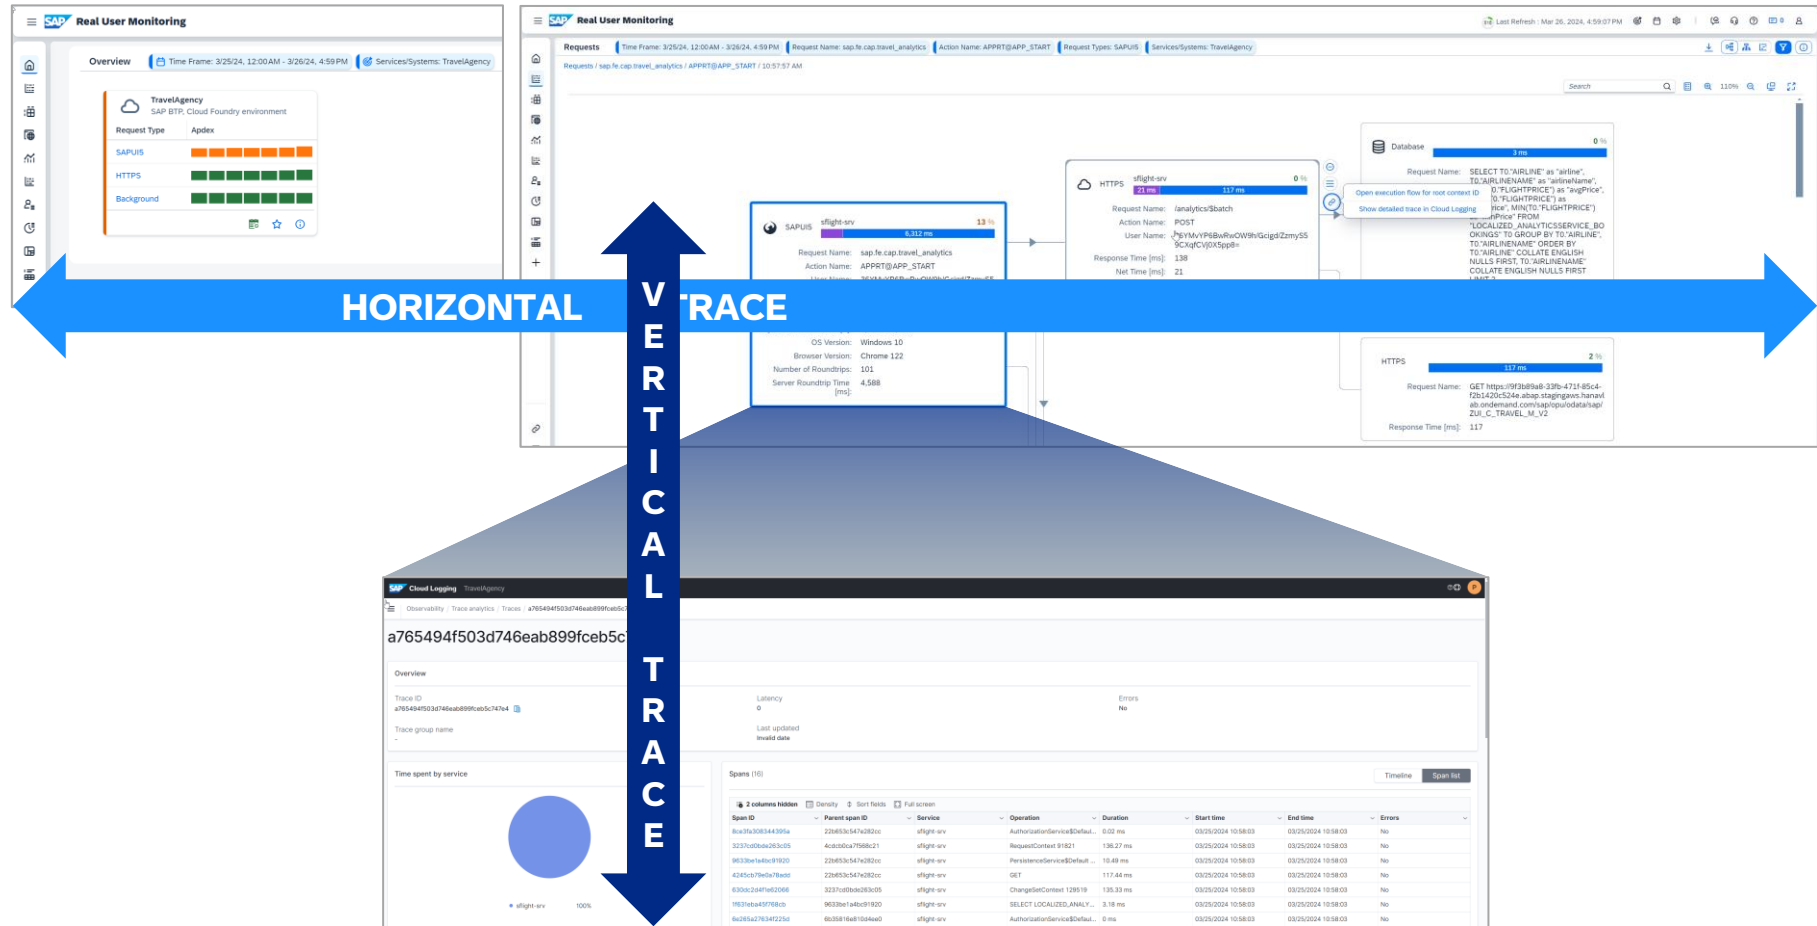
Real User Monitoring

Overview | Time Frame: 3/25/24, 12:00 AM - 3/26/24, 4:59 PM | Services/Systems: TravelAgency

TravelAgency
SAP BTP, Cloud Foundry environment

| Request Type | Apdex |
|---|---|
| SAPUI5 | |
| HTTPS | |
| Background | |

Real User Monitoring

Last Refresh : Mar 26, 2024, 4:59:07 PM

Requests | Time Frame: 3/25/24, 12:00 AM - 3/26/24, 4:59 PM | Request Name: sap.fe.cap.travel_analytics | Action Name: APPRT@APP_START | Request Types: SAPUI5 | Services/Systems: TravelAgency

Requests / sap.fe.cap.travel_analytics / APPRT@APP_START / 10:57:57 AM

Search 110%

Database 0 %
3 ms
Request Name: SELECT T0."AIRLINE" as "airline", T0."AIRLINENAME" as "airlineName", T0."FLIGHTPRICE") as "avgPrice", T0."FLIGHTPRICE") as "Price", MIN(T0."FLIGHTPRICE") "Price" FROM "LOCALIZED_ANALYTICSSERVICE_BOOKINGS" T0 GROUP BY T0."AIRLINE", T0."AIRLINENAME" ORDER BY T0."AIRLINE" COLLATE ENGLISH NULLS FIRST, T0."AIRLINENAME" COLLATE ENGLISH NULLS FIRST

HTTPS sflight-srv 0 %
21 ms 117 ms
Request Name: /analytics/$batch
Action Name: POST
User Name: 5YMvYP6BwRwOW9h/Gcigd/Zzmy5S9CXqfCVj0X5pp8=
Response Time [ms]: 138
Net Time [ms]: 21

Open execution flow for root context ID
Show detailed trace in Cloud Logging

SAPUI5 sflight-srv 13 %
8,312 ms
Request Name: sap.fe.cap.travel_analytics
Action Name: APPRT@APP_START
OS Version: Windows 10
Browser Version: Chrome 122
Number of Roundtrips: 101
Server Roundtrip Time [ms]: 4,588

HTTPS 2 %
117 ms
Request Name: GET https://9f3b89a8-33fb-471f-85c4-f2b1420c524e.abap.stagingaws.hanavlab.ondemand.com/sap/opu/odata/sap/ZUI_C_TRAVEL_M_V2
Response Time [ms]: 117

HORIZONTAL TRACE

VERTICAL TRACE

Cloud Logging TravelAgency

Observability / Trace analytics / Traces / a765494f503d746eab899fceb5c7

a765494f503d746eab899fceb5c

Overview
Trace ID
a765494f503d746eab899fceb5c747e4
Latency
0
Errors
No
Trace group name
-
Last updated
Invalid date

Time spent by service
sflight-srv 100%

Spans (16)
Timeline Span list
2 columns hidden Density Sort fields Full screen

| Span ID | Parent span ID | Service | Operation | Duration | Start time | End time | Errors |
|---|---|---|---|---|---|---|---|
| 8ce3fa308344395a | 22b653c547e282cc | sflight-srv | AuthorizationService$Defaul... | 0.02 ms | 03/25/2024 10:58:03 | 03/25/2024 10:58:03 | No |
| 3237cd0bde283c05 | 4cdcb0ca7f568c21 | sflight-srv | RequestContext 91821 | 136.27 ms | 03/25/2024 10:58:03 | 03/25/2024 10:58:03 | No |
| 9633be1a4bc91920 | 22b653c547e282cc | sflight-srv | PersistenceService$Defaul... | 10.49 ms | 03/25/2024 10:58:03 | 03/25/2024 10:58:03 | No |
| 4245cb79e0a78edd | 22b653c547e282cc | sflight-srv | GET | 117.44 ms | 03/25/2024 10:58:03 | 03/25/2024 10:58:03 | No |
| 630dc2d4f1e62068 | 3237cd0bde283c05 | sflight-srv | ChangeSetContext 129519 | 135.33 ms | 03/25/2024 10:58:03 | 03/25/2024 10:58:03 | No |
| 1f631eba45f768cb | 9633be1a4bc91920 | sflight-srv | SELECT LOCALIZED_ANALY... | 3.18 ms | 03/25/2024 10:58:03 | 03/25/2024 10:58:03 | No |
| 6e265a27634f225d | 6b35816e810d4ee0 | sflight-srv | AuthorizationService$Defaul... | 0 ms | 03/25/2024 10:58:03 | 03/25/2024 10:58:03 | No |